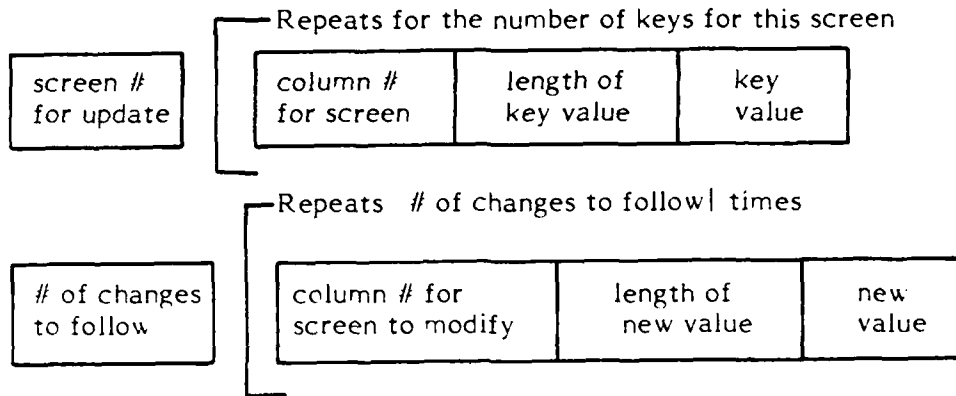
screen #
for update

Repeats for the number of keys for this screen

| column # for screen | length of key value | key value |
|---|---|---|

Repeats # of changes to follow| times

# of changes
to follow

| column # for screen to modify | length of new value | new value |
|---|---|---|